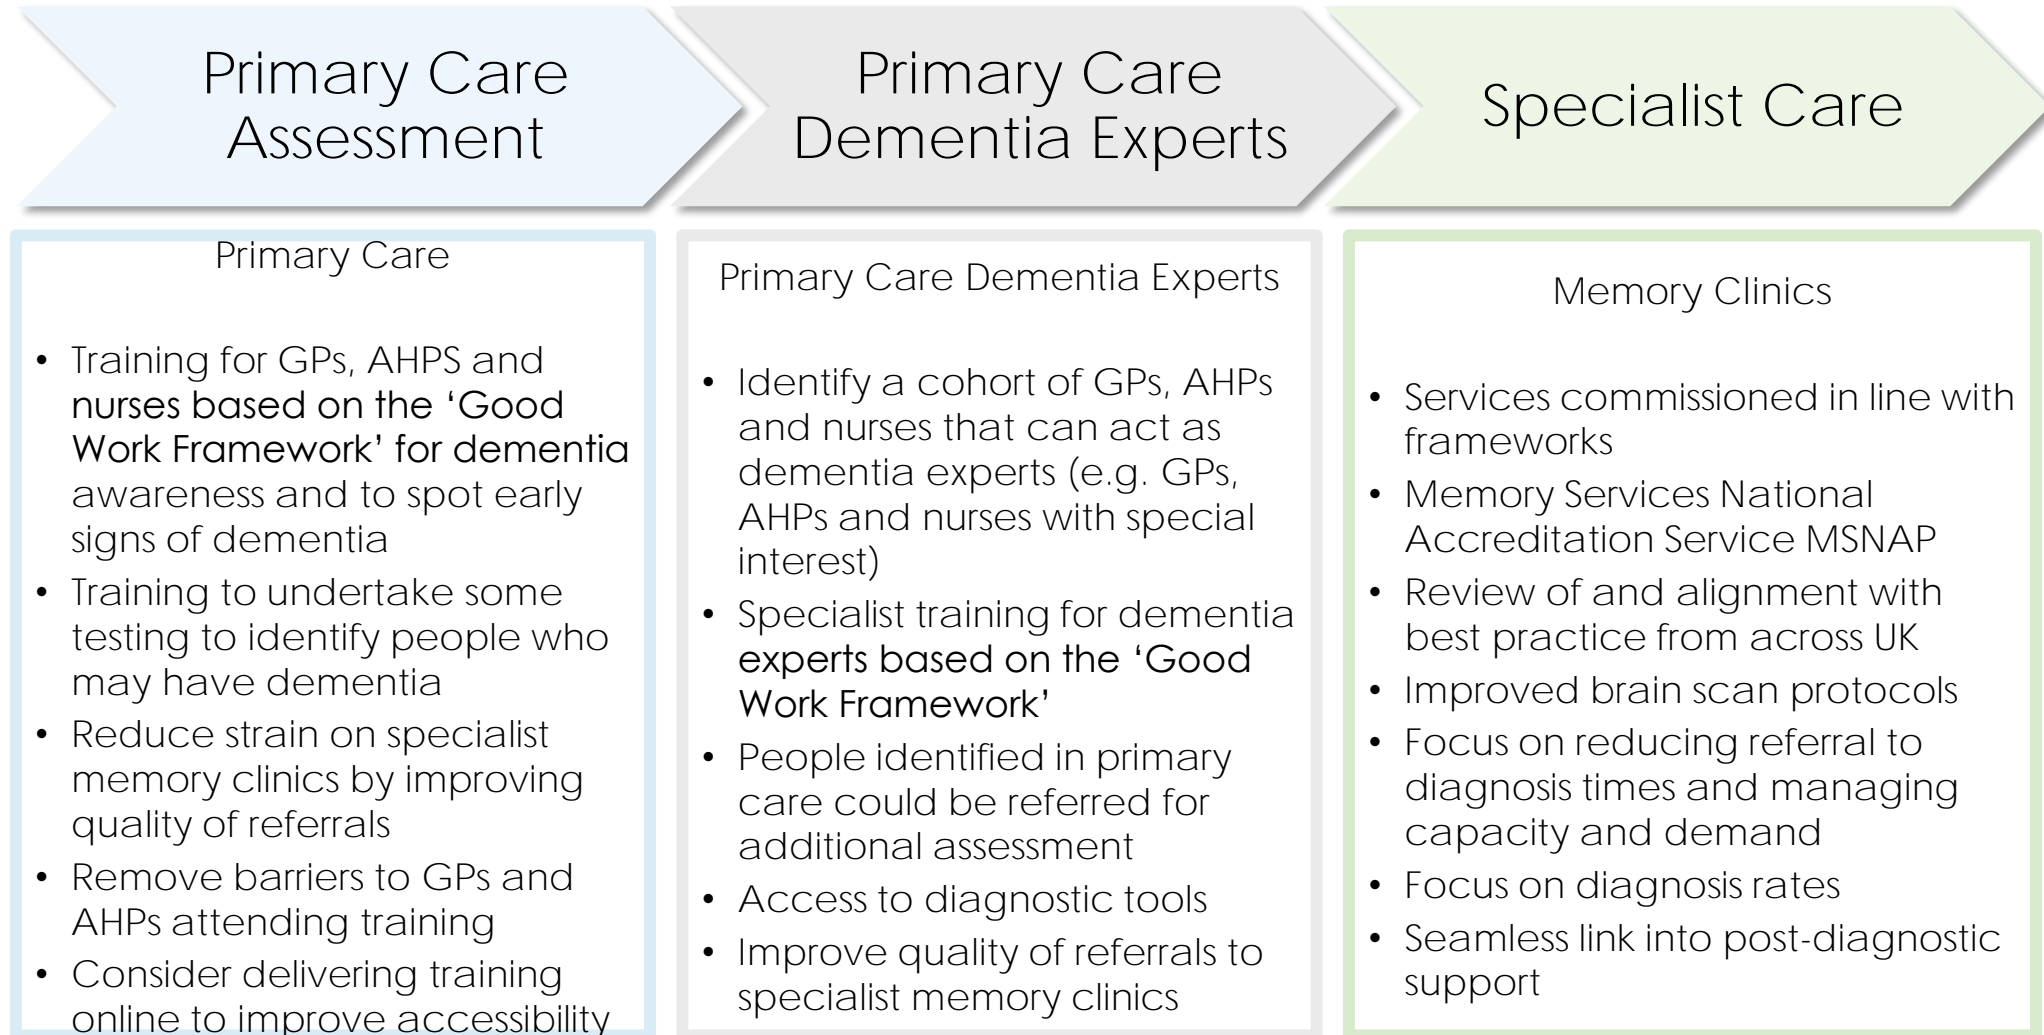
Primary Care Assessment

Primary Care Dementia Experts

Specialist Care

Primary Care

- Training for GPs, AHPS and nurses based on the 'Good Work Framework' for dementia awareness and to spot early signs of dementia
- Training to undertake some testing to identify people who may have dementia
- Reduce strain on specialist memory clinics by improving quality of referrals
- Remove barriers to GPs and AHPs attending training
- Consider delivering training online to improve accessibility

Primary Care Dementia Experts

- Identify a cohort of GPs, AHPs and nurses that can act as dementia experts (e.g. GPs, AHPs and nurses with special interest)
- Specialist training for dementia experts based on the 'Good Work Framework'
- People identified in primary care could be referred for additional assessment
- Access to diagnostic tools
- Improve quality of referrals to specialist memory clinics

Memory Clinics

- Services commissioned in line with frameworks
- Memory Services National Accreditation Service MSNAP
- Review of and alignment with best practice from across UK
- Improved brain scan protocols
- Focus on reducing referral to diagnosis times and managing capacity and demand
- Focus on diagnosis rates
- Seamless link into post-diagnostic support